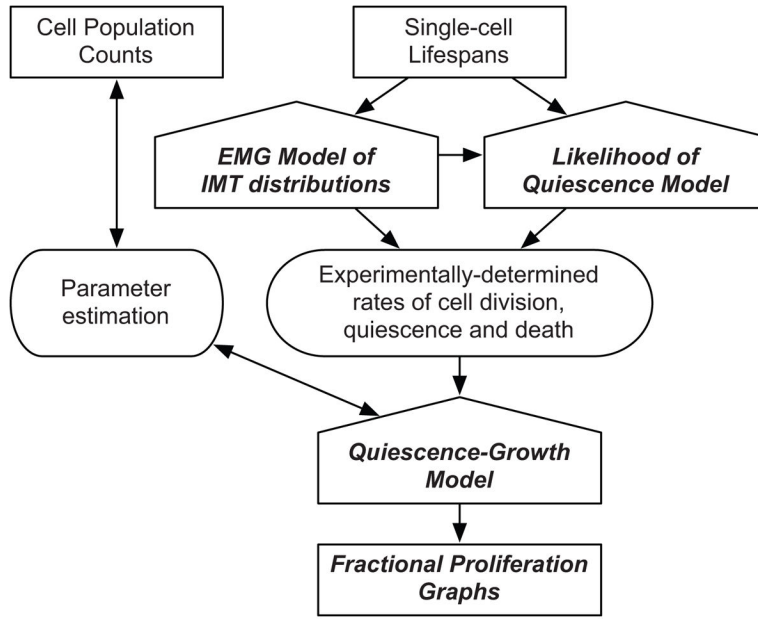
Cell Population Counts

Single-cell Lifespans

EMG Model of IMT distributions

Likelihood of Quiescence Model

Parameter estimation

Experimentally-determined rates of cell division, quiescence and death

Quiescence-Growth Model

Fractional Proliferation Graphs